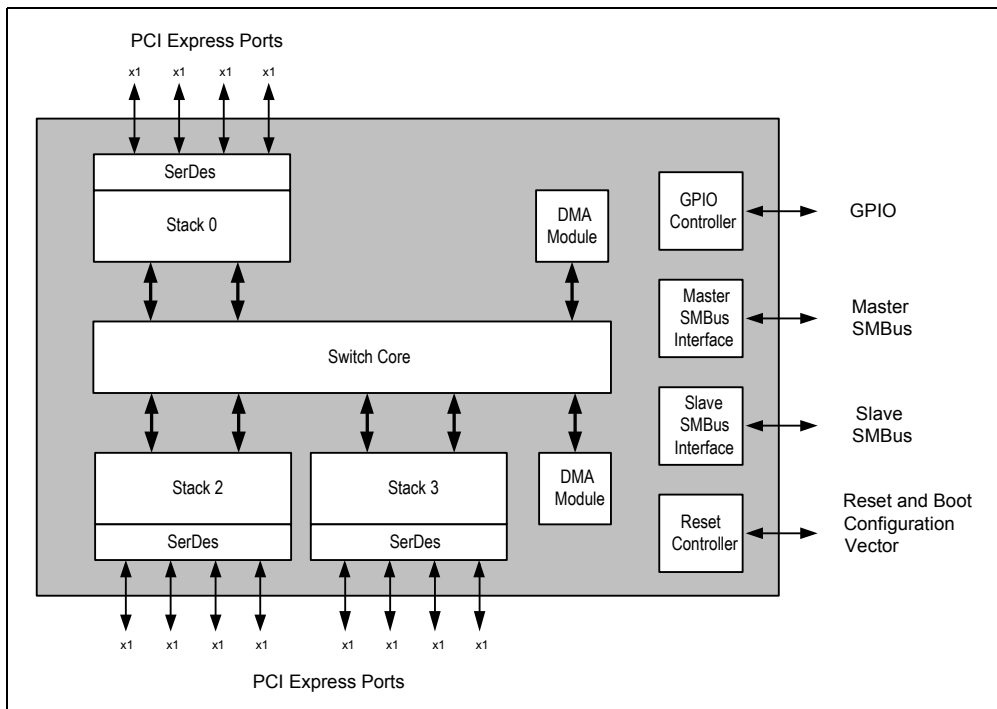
PCI Express Ports

x1 x1 x1 x1

SerDes

Stack 0

DMA Module

GPIO Controller

GPIO

Master SMBus Interface

Master SMBus

Switch Core

Slave SMBus Interface

Slave SMBus

Stack 2

Stack 3

DMA Module

Reset Controller

Reset and Boot Configuration Vector

SerDes

SerDes

x1 x1 x1 x1

x1 x1 x1 x1

PCI Express Ports